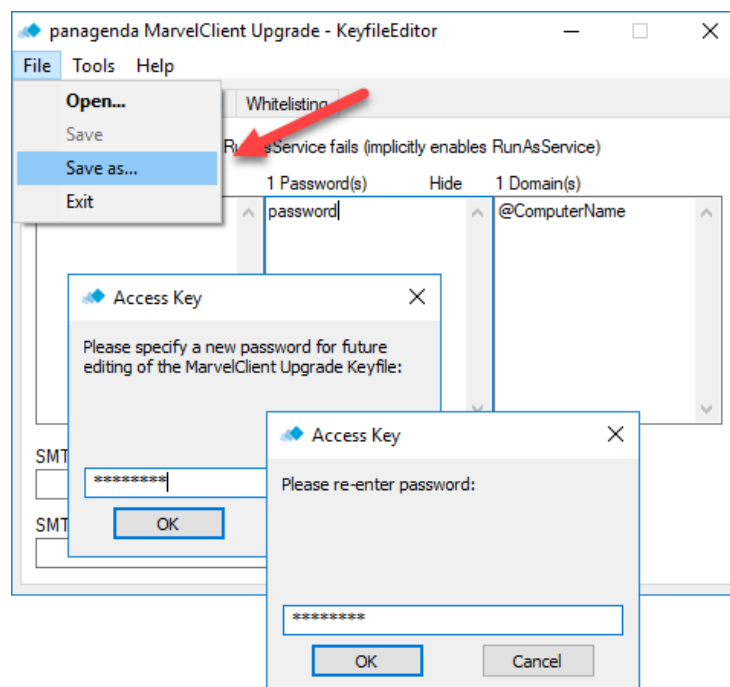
panagenda MarvelClient Upgrade - KeyfileEditor

File Tools Help

Open...
Save
Save as...
Exit

Whitelisting

Ru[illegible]sService fails (implicitly enables RunAsService)

1 Password(s) Hide 1 Domain(s)

password

@ComputerName

SMT

SMT

Access Key

Please specify a new password for future editing of the MarvelClient Upgrade Keyfile:

*********

OK

Access Key

Please re-enter password:

*********

OK Cancel